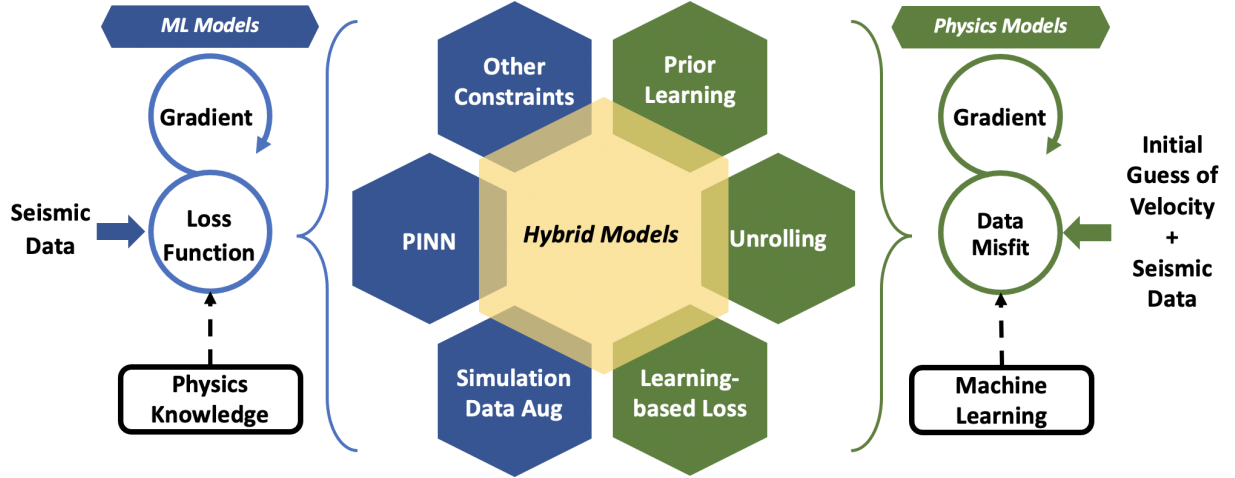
ML Models

Gradient

Seismic Data

Loss Function

Physics Knowledge

Other Constraints

Prior Learning

PINN

Hybrid Models

Unrolling

Simulation Data Aug

Learning-based Loss

Physics Models

Gradient

Initial Guess of Velocity + Seismic Data

Data Misfit

Machine Learning